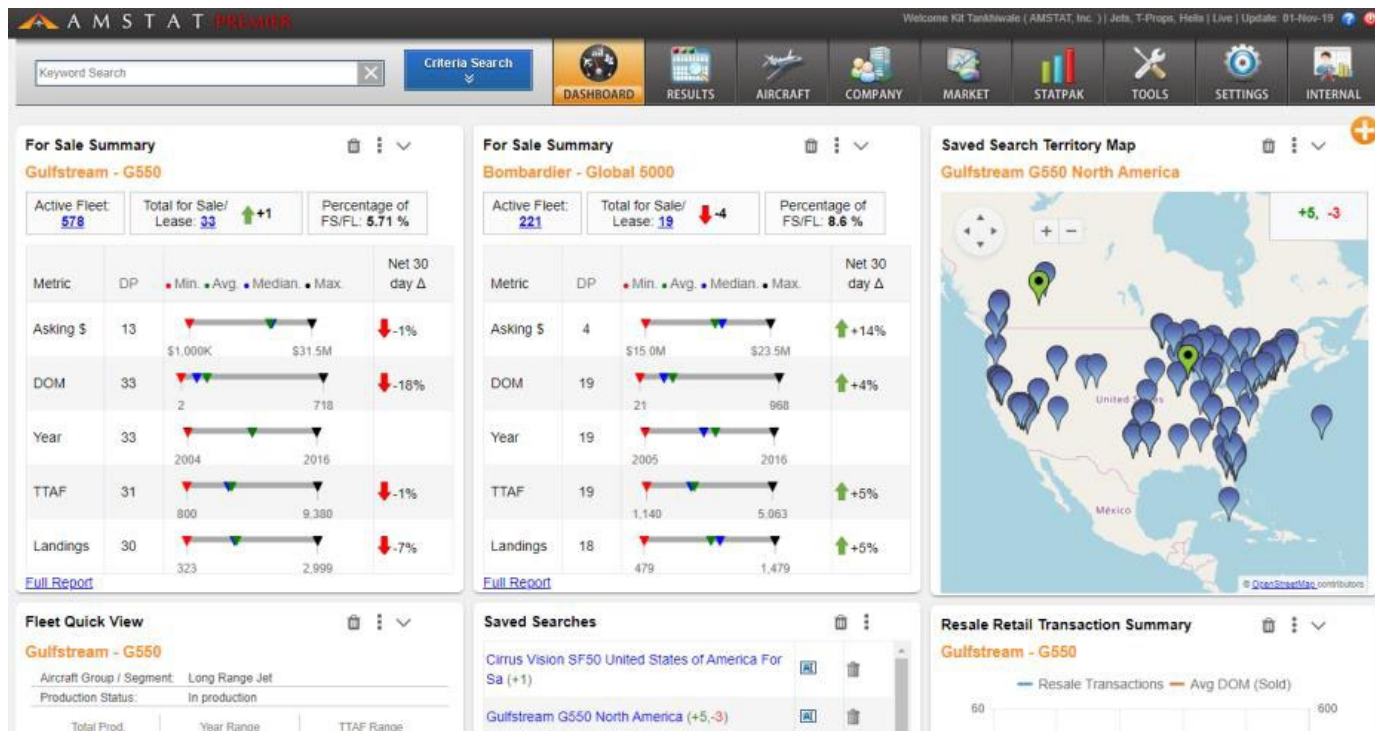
AMSTAT PREMIER

Welcome Kit Tankhiwale ( AMSTAT, Inc. ) | Jets, T-Props, Helis | Live | Update: 01-Nov-19

Keyword Search

Criteria Search

DASHBOARD RESULTS AIRCRAFT COMPANY MARKET STATPAK TOOLS SETTINGS INTERNAL

For Sale Summary
Gulfstream - G550

Active Fleet: 578
Total for Sale/ Lease: 33 +1
Percentage of FS/FL: 5.71 %

| Metric | DP | • Min. • Avg. • Median. • Max. | Net 30 day Δ |
|---|---|---|---|
| Asking $ | 13 | $1,000K $31.5M | -1% |
| DOM | 33 | 2 718 | -18% |
| Year | 33 | 2004 2016 | |
| TTAF | 31 | 800 9,380 | -1% |
| Landings | 30 | 323 2,999 | -7% |

Full Report

For Sale Summary
Bombardier - Global 5000

Active Fleet: 221
Total for Sale/ Lease: 19 -4
Percentage of FS/FL: 8.6 %

| Metric | DP | • Min. • Avg. • Median. • Max. | Net 30 day Δ |
|---|---|---|---|
| Asking $ | 4 | $15.0M $23.5M | +14% |
| DOM | 19 | 21 968 | +4% |
| Year | 19 | 2005 2016 | |
| TTAF | 19 | 1,140 5,063 | +5% |
| Landings | 18 | 479 1,479 | +5% |

Full Report

Saved Search Territory Map
Gulfstream G550 North America

+5, -3

United States
México

© OpenStreetMap contributors

Fleet Quick View
Gulfstream - G550
Aircraft Group / Segment: Long Range Jet
Production Status: In production
Total Prod. Year Range TTAF Range

Saved Searches
Cirrus Vision SF50 United States of America For Sa (+1)
Gulfstream G550 North America (+5,-3)

Resale Retail Transaction Summary
Gulfstream - G550
— Resale Transactions — Avg DOM (Sold)
60 600